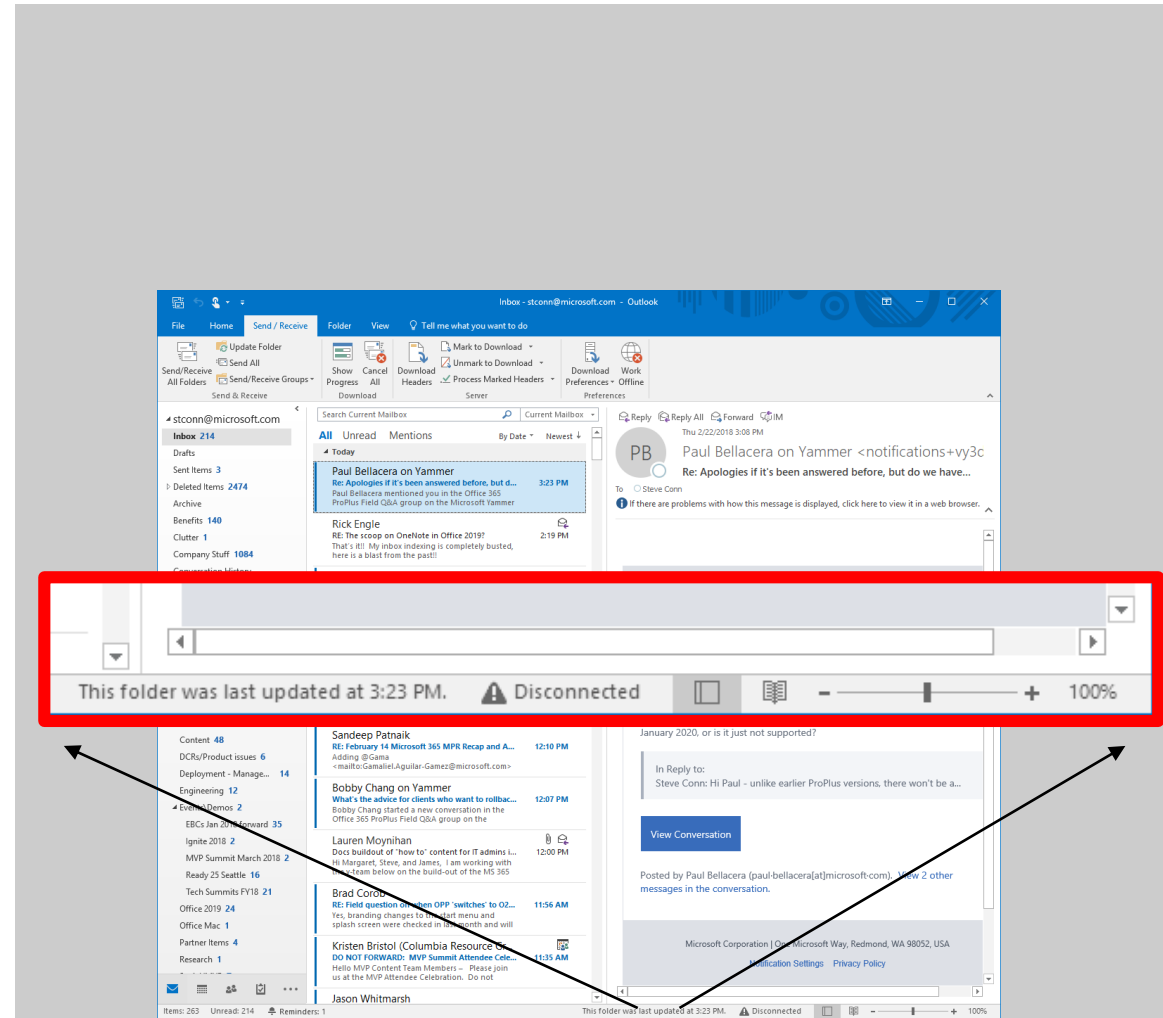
Inbox - stconn@microsoft.com - Outlook

File Home Send / Receive Folder View Tell me what you want to do

Send/Receive All Folders Update Folder Send All Send/Receive Groups Send & Receive
Show Progress Cancel All Download
Download Headers Mark to Download Unmark to Download Process Marked Headers Server
Download Preferences Work Offline Preferences

stconn@microsoft.com
Inbox 214
Drafts
Sent Items 3
Deleted Items 2474
Archive
Benefits 140
Clutter 1
Company Stuff 1084

Search Current Mailbox Current Mailbox
All Unread Mentions By Date Newest
Today

Paul Bellacera on Yammer
Re: Apologies if it's been answered before, but d... 3:23 PM
Paul Bellacera mentioned you in the Office 365 ProPlus Field Q&A group on the Microsoft Yammer

Rick Engle
RE: The scoop on OneNote in Office 2019? 2:19 PM
That's it!! My inbox indexing is completely busted, here is a blast from the past!!

Reply Reply All Forward IM
Thu 2/22/2018 3:08 PM
PB
Paul Bellacera on Yammer <notifications+vy3c
Re: Apologies if it's been answered before, but do we have...
To Steve Conn
If there are problems with how this message is displayed, click here to view it in a web browser.

This folder was last updated at 3:23 PM. Disconnected 100%

Content 48
DCRs/Product issues 6
Deployment - Manage... 14
Engineering 12
Events/Demos 2
EBCs Jan 2018 forward 35
Ignite 2018 2
MVP Summit March 2018 2
Ready 25 Seattle 16
Tech Summits FY18 21
Office 2019 24
Office Mac 1
Partner Items 4
Research 1

Sandeep Patnaik
RE: February 14 Microsoft 365 MPR Recap and A... 12:10 PM
Adding @Gama <mailto:Gamaliel.Aguilar-Gamez@microsoft.com>

Bobby Chang on Yammer
What's the advice for clients who want to rollbac... 12:07 PM
Bobby Chang started a new conversation in the Office 365 ProPlus Field Q&A group on the

Lauren Moynihan
Docs buildout of "how to" content for IT admins i... 12:00 PM
Hi Margaret, Steve, and James, I am working with the v-team below on the build-out of the MS 365

Brad Corob
RE: Field question on when OPP 'switches' to O2... 11:56 AM
Yes, branding changes to the start menu and splash screen were checked in last month and will

Kristen Bristol (Columbia Resource G...
DO NOT FORWARD: MVP Summit Attendee Cele... 11:35 AM
Hello MVP Content Team Members – Please join us at the MVP Attendee Celebration. Do not

Jason Whitmarsh

January 2020, or is it just not supported?

In Reply to:
Steve Conn: Hi Paul - unlike earlier ProPlus versions, there won't be a...

View Conversation

Posted by Paul Bellacera (paul-bellacera[at]microsoft-com). View 2 other messages in the conversation.

Microsoft Corporation | One Microsoft Way, Redmond, WA 98052, USA
Notification Settings Privacy Policy

Items: 263 Unread: 214 Reminders: 1 This folder was last updated at 3:23 PM. Disconnected 100%